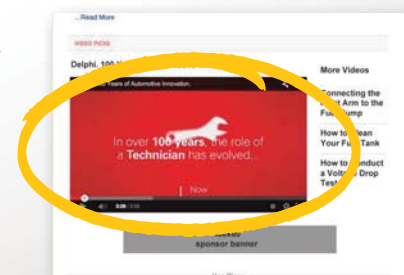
...Read More

VIDEO PICKS

Delphi. 100 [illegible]

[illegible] Years of Automotive Innovation.

In over 100 years, the role of a Technician has evolved...

Now

More Videos

Connecting the Test Arm to the Fuel Pump

How to Clean Your Fuel Tank

How to Conduct a Voltage Drop Test

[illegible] sponsor banner